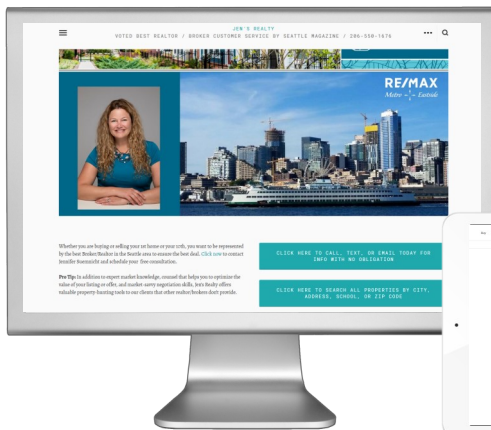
JEN'S REALTY
VOTED BEST REALTOR / BROKER CUSTOMER SERVICE BY SEATTLE MAGAZINE / 206-550-1676

RE/MAX
Metro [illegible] Eastside

Whether you are buying or selling your 1st home or your 10th, you want to be represented by the best Broker/Realtor in the Seattle area to ensure the best deal. Click now to contact Jennifer Sosenacht and schedule your free consultation.

Pro Tip: In addition to expert market knowledge, counsel that helps you to optimize the value of your listing or offer, and market-savvy negotiation skills, Jen's Realty offers valuable property-hunting tools to our clients that other realtor/brokers don't provide.

CLICK HERE TO CALL, TEXT, OR EMAIL TODAY FOR INFO WITH NO OBLIGATION

CLICK HERE TO SEARCH ALL PROPERTIES BY CITY, ADDRESS, SCHOOL, OR ZIP CODE